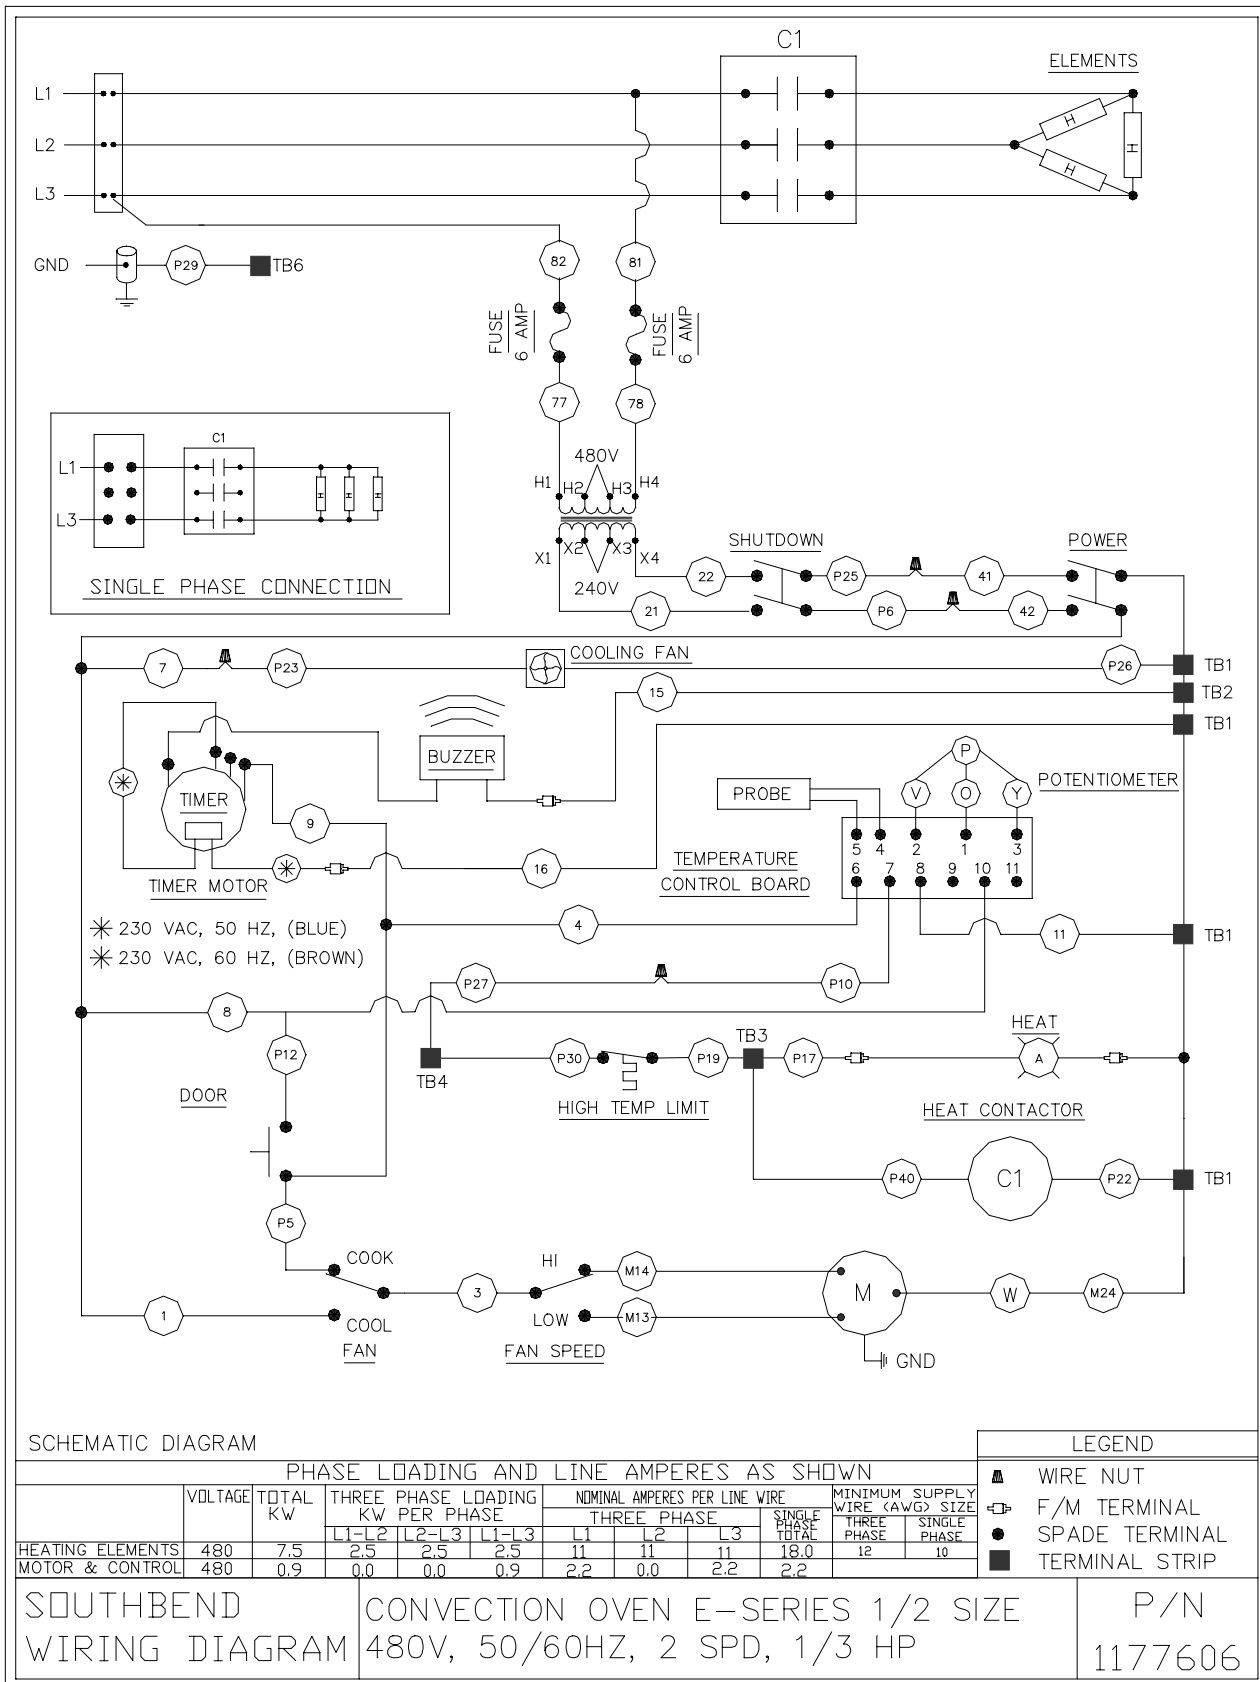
C1

ELEMENTS

L1
L2
L3

GND
P29
TB6

82
81

FUSE 6 AMP
FUSE 6 AMP

77
78

L1
L3
C1

SINGLE PHASE CONNECTION

480V
H1 H2 H3 H4
X1 X2 X3 X4
240V

SHUTDOWN
POWER
22
P25
41
21
P6
42

7
P23
COOLING FAN
P26
TB1
15
TB2
TB1

BUZZER

TIMER
9
TIMER MOTOR
16

PROBE
P
V O Y
POTENTIOMETER
5 4 2 1 3
6 7 8 9 10 11
TEMPERATURE CONTROL BOARD

✳ 230 VAC, 50 HZ, (BLUE)
✳ 230 VAC, 60 HZ, (BROWN)

4
11
TB1

P27
P10

8
P12

TB4
P30
P19
TB3
P17
HEAT
A
HIGH TEMP LIMIT
HEAT CONTACTOR

DOOR

P40
C1
P22
TB1

P5
COOK
HI
M14
3
M
W
M24
1
COOL
LOW
M13
FAN
FAN SPEED
GND

SCHEMATIC DIAGRAM

PHASE LOADING AND LINE AMPERES AS SHOWN

| | VOLTAGE | TOTAL KW | THREE PHASE LOADING KW PER PHASE L1-L2 | L2-L3 | L1-L3 | NOMINAL AMPERES PER LINE WIRE THREE PHASE L1 | L2 | L3 | SINGLE PHASE TOTAL | MINIMUM SUPPLY WIRE (AWG) SIZE THREE PHASE | SINGLE PHASE |
|---|---|---|---|---|---|---|---|---|---|---|---|
| HEATING ELEMENTS | 480 | 7.5 | 2.5 | 2.5 | 2.5 | 11 | 11 | 11 | 18.0 | 12 | 10 |
| MOTOR & CONTROL | 480 | 0.9 | 0.0 | 0.0 | 0.9 | 2.2 | 0.0 | 2.2 | 2.2 | | |

LEGEND
WIRE NUT
F/M TERMINAL
SPADE TERMINAL
TERMINAL STRIP

SOUTHBEND
WIRING DIAGRAM

CONVECTION OVEN E-SERIES 1/2 SIZE
480V, 50/60HZ, 2 SPD, 1/3 HP

P/N
1177606